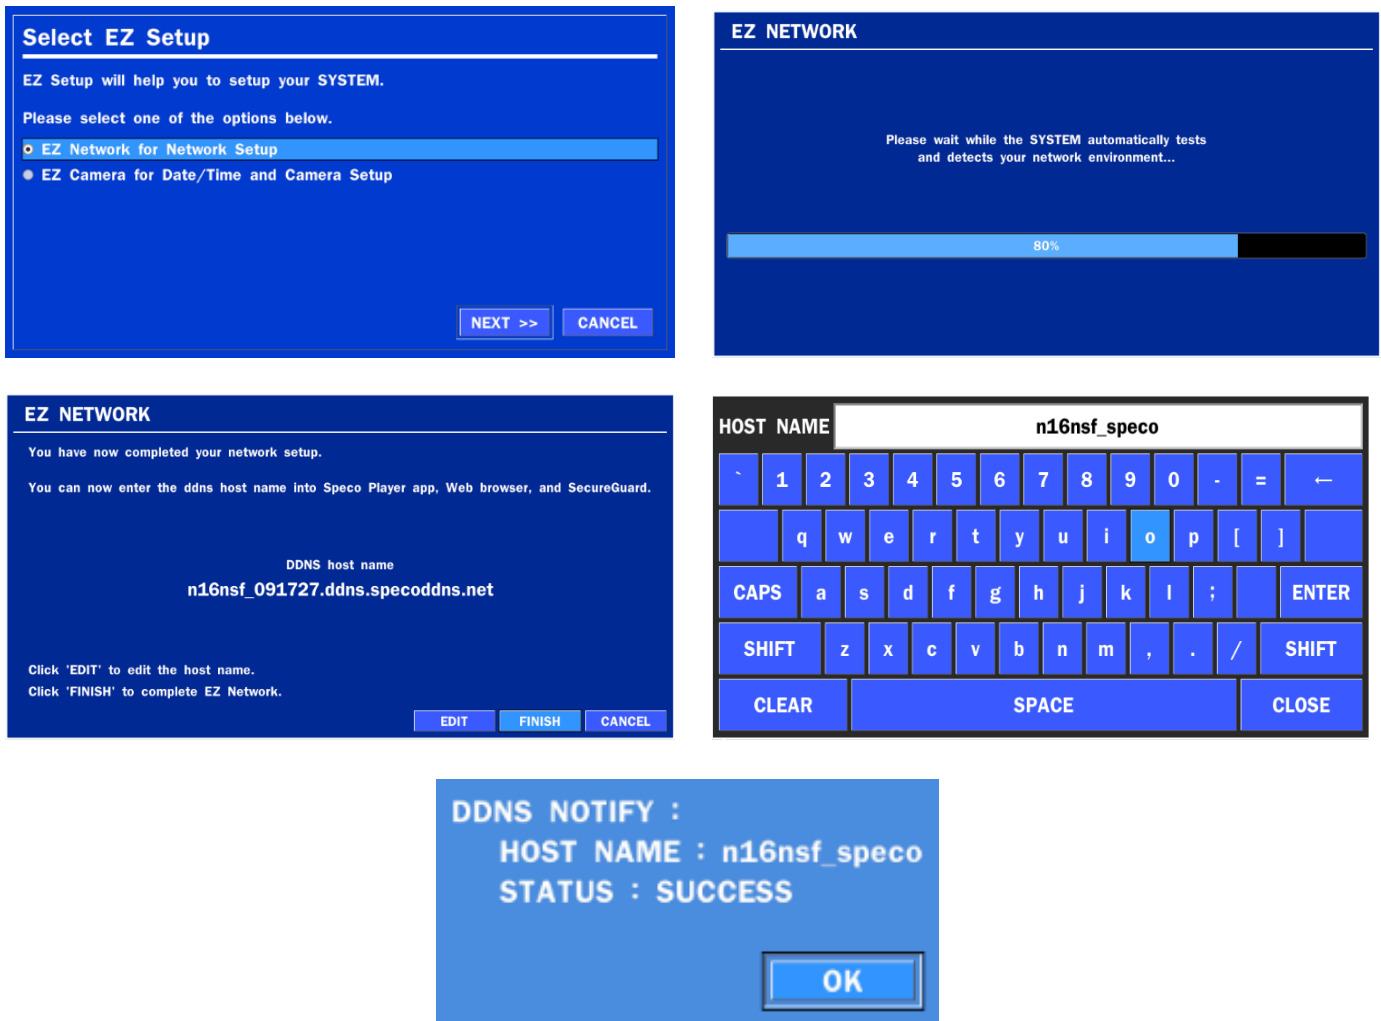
Select EZ Setup

EZ Setup will help you to setup your SYSTEM.

Please select one of the options below.

EZ Network for Network Setup
EZ Camera for Date/Time and Camera Setup

NEXT >> CANCEL

EZ NETWORK

Please wait while the SYSTEM automatically tests and detects your network environment...

80%

EZ NETWORK

You have now completed your network setup.

You can now enter the ddns host name into Speco Player app, Web browser, and SecureGuard.

DDNS host name
n16nsf_091727.ddns.specoddns.net

Click 'EDIT' to edit the host name.
Click 'FINISH' to complete EZ Network.

EDIT FINISH CANCEL

HOST NAME n16nsf_speco

| ` | 1 | 2 | 3 | 4 | 5 | 6 | 7 | 8 | 9 | 0 | - | = | ← |
|---|---|---|---|---|---|---|---|---|---|---|---|---|---|
| | q | w | e | r | t | y | u | i | o | p | [ | ] | |
| CAPS | a | s | d | f | g | h | j | k | l | ; | | ENTER | |
| SHIFT | z | x | c | v | b | n | m | , | . | / | SHIFT | | |
| CLEAR | SPACE | CLOSE | | | | | | | | | | | |

DDNS NOTIFY :
HOST NAME : n16nsf_speco
STATUS : SUCCESS

OK